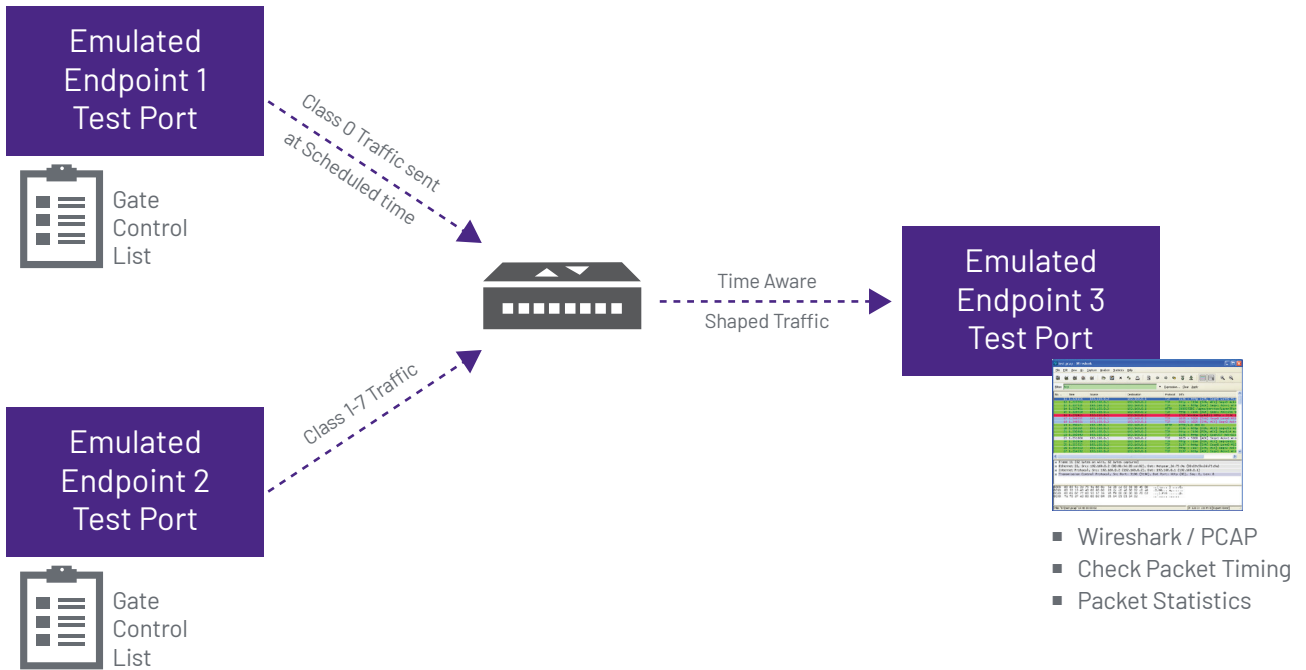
Emulated Endpoint 1 Test Port

Gate Control List

Class 0 Traffic sent at Scheduled time

Emulated Endpoint 2 Test Port

Gate Control List

Class 1-7 Traffic

Time Aware

Shaped Traffic

Emulated Endpoint 3 Test Port

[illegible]

- Wireshark / PCAP
- Check Packet Timing
- Packet Statistics